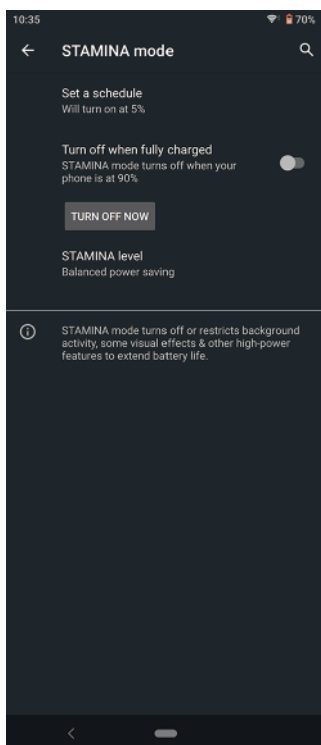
10:35

70%

STAMINA mode

Set a schedule
Will turn on at 5%

Turn off when fully charged
STAMINA mode turns off when your phone is at 90%

TURN OFF NOW

STAMINA level
Balanced power saving

STAMINA mode turns off or restricts background activity, some visual effects & other high-power features to extend battery life.